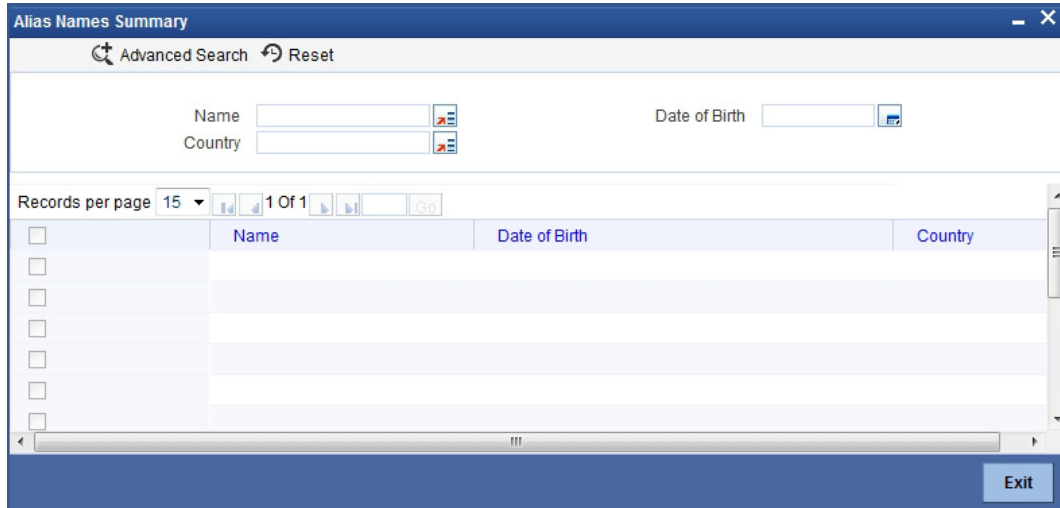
Alias Names Summary

Advanced Search Reset

Name

Country

Date of Birth

Records per page 15 1 Of 1 Go

| | Name | Date of Birth | Country |
|---|---|---|---|
| | | | |
| | | | |
| | | | |
| | | | |
| | | | |
| | | | |

Exit